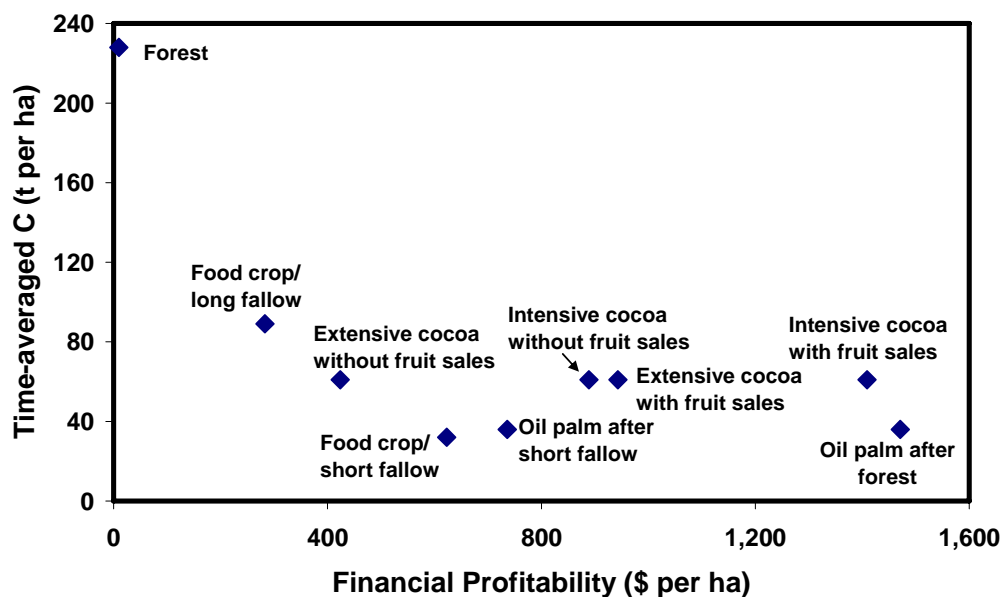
240
200
160
120
80
40
0

Time-averaged C (t per ha)

Forest

Food crop/ long fallow

Extensive cocoa without fruit sales

Food crop/ short fallow

Oil palm after short fallow

Intensive cocoa without fruit sales

Extensive cocoa with fruit sales

Intensive cocoa with fruit sales

Oil palm after forest

0
400
800
1,200
1,600

Financial Profitability ($ per ha)